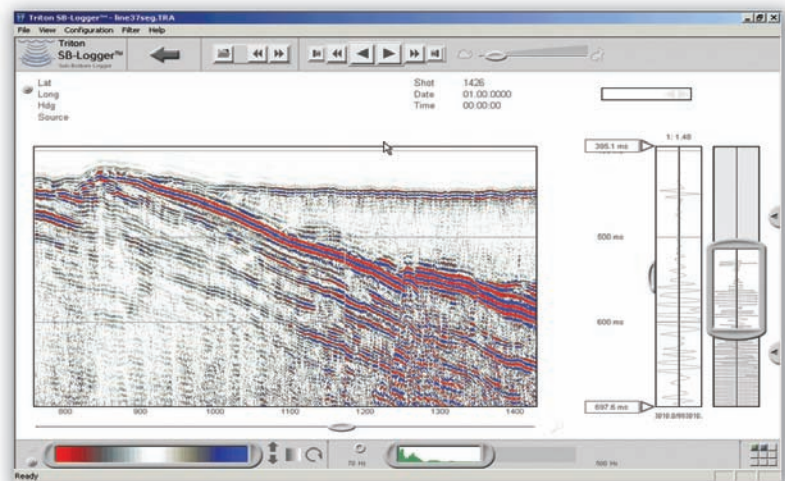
Triton SB-Logger™ - line37seg.TRA

File View Configuration Filter Help

Triton SB-Logger™ Sub-Bottom Logger

Lat
Long
Hdg
Source

Shot 1426
Date 01.00.0000
Time 00:00:00

1: 1.48

395.1 ms

500 ms

600 ms

697.6 ms

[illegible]

800 900 1000 1100 1200 1300 1400

70 Hz

500 Hz

Ready